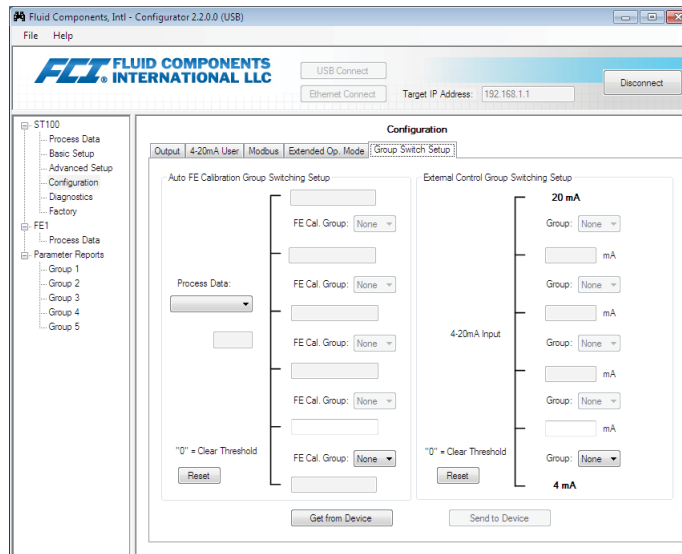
Fluid Components, Intl - Configurator 2.2.0.0 (USB)

File Help

FCI FLUID COMPONENTS INTERNATIONAL LLC

USB Connect

Ethernet Connect

Target IP Address: 192.168.1.1

Disconnect

ST100
Process Data
Basic Setup
Advanced Setup
Configuration
Diagnostics
Factory
FE1
Process Data
Parameter Reports
Group 1
Group 2
Group 3
Group 4
Group 5

Configuration

Output | 4-20mA User | Modbus | Extended Op. Mode | Group Switch Setup

Auto FE Calibration Group Switching Setup

FE Cal. Group: None

Process Data:

FE Cal. Group: None

FE Cal. Group: None

FE Cal. Group: None

"0" = Clear Threshold

FE Cal. Group: None

Reset

External Control Group Switching Setup

20 mA

Group: None

mA

Group: None

mA

4-20mA Input

Group: None

mA

Group: None

mA

"0" = Clear Threshold

Group: None

Reset

4 mA

Get from Device

Send to Device